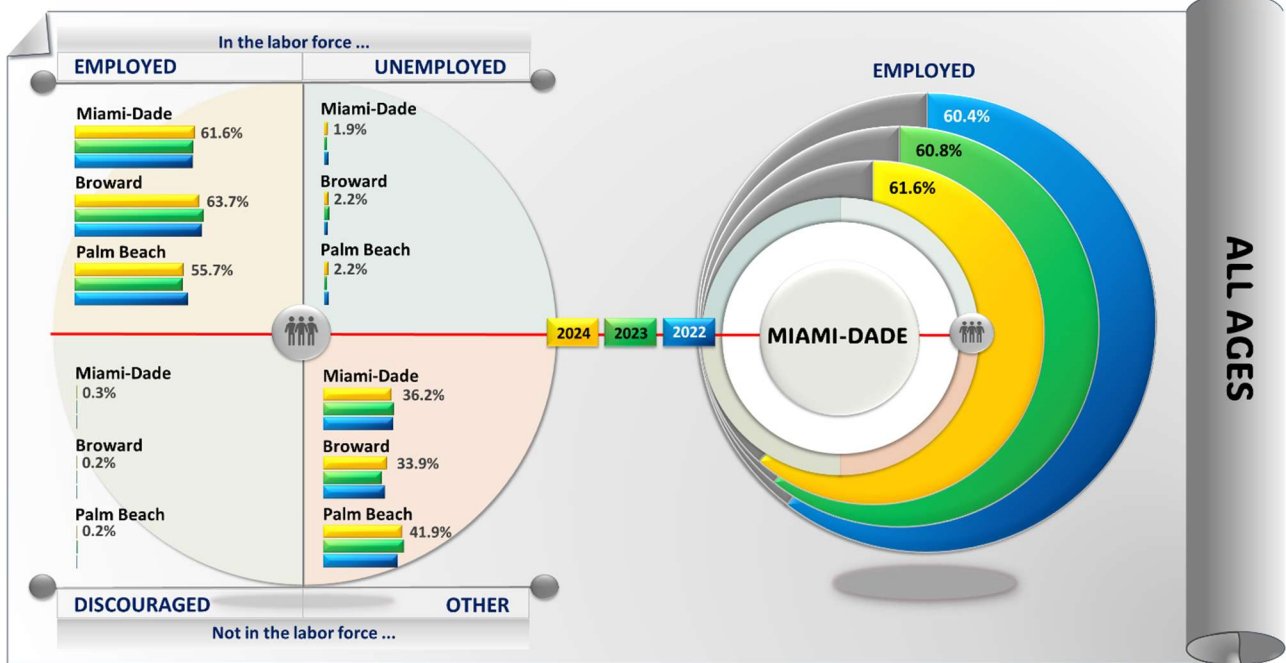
In the labor force ...

EMPLOYED

UNEMPLOYED

Miami-Dade
61.6%

Broward
63.7%

Palm Beach
55.7%

Miami-Dade
1.9%

Broward
2.2%

Palm Beach
2.2%

Miami-Dade
0.3%

Broward
0.2%

Palm Beach
0.2%

Miami-Dade
36.2%

Broward
33.9%

Palm Beach
41.9%

DISCOURAGED

OTHER

Not in the labor force ...

2024 2023 2022

EMPLOYED

60.4%

60.8%

61.6%

MIAMI-DADE

ALL AGES